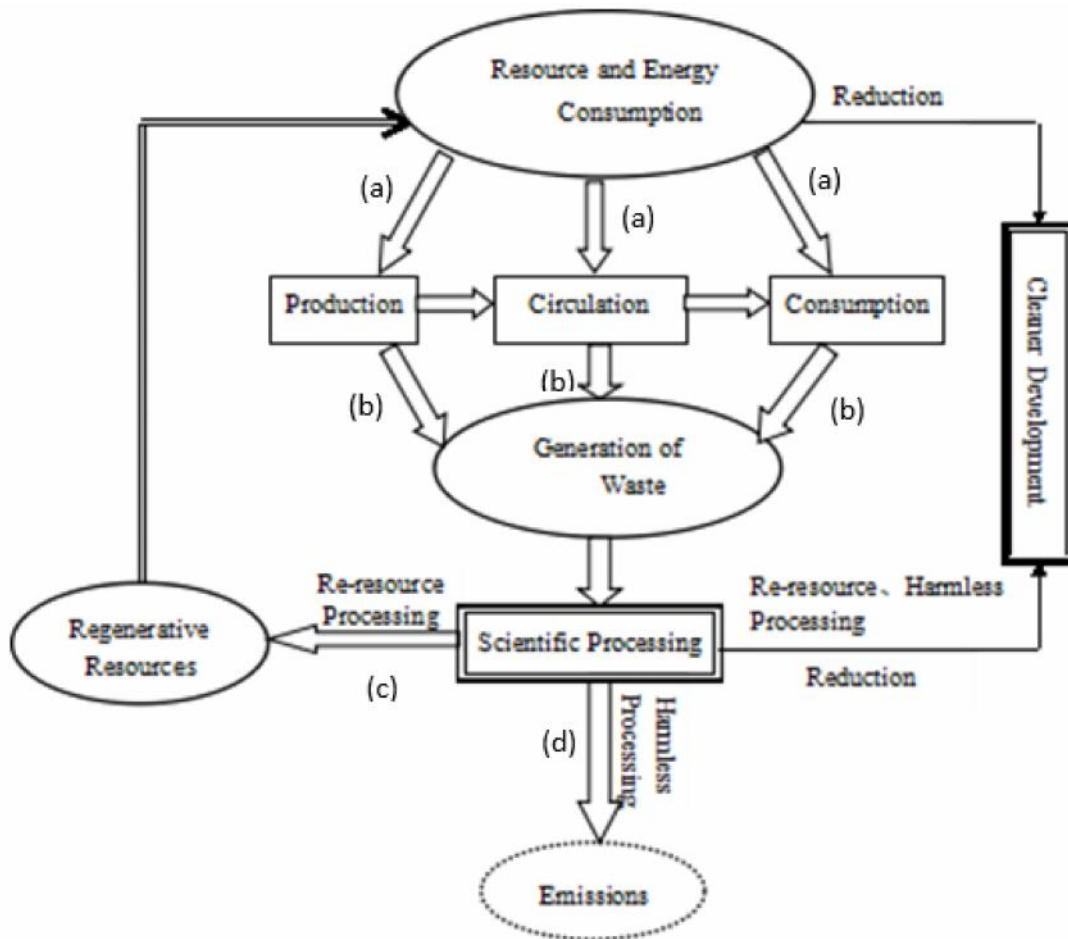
Resource and Energy Consumption

Reduction

(a)

(a)

(a)

Production

Circulation

Consumption

Cleaner Development

(b)

(b)

(b)

Generation of Waste

Re-resource Processing

Re-resource、Harmless Processing

Regenerative Resources

Scientific Processing

(c)

Reduction

(d)

Harmless Processing

Emissions